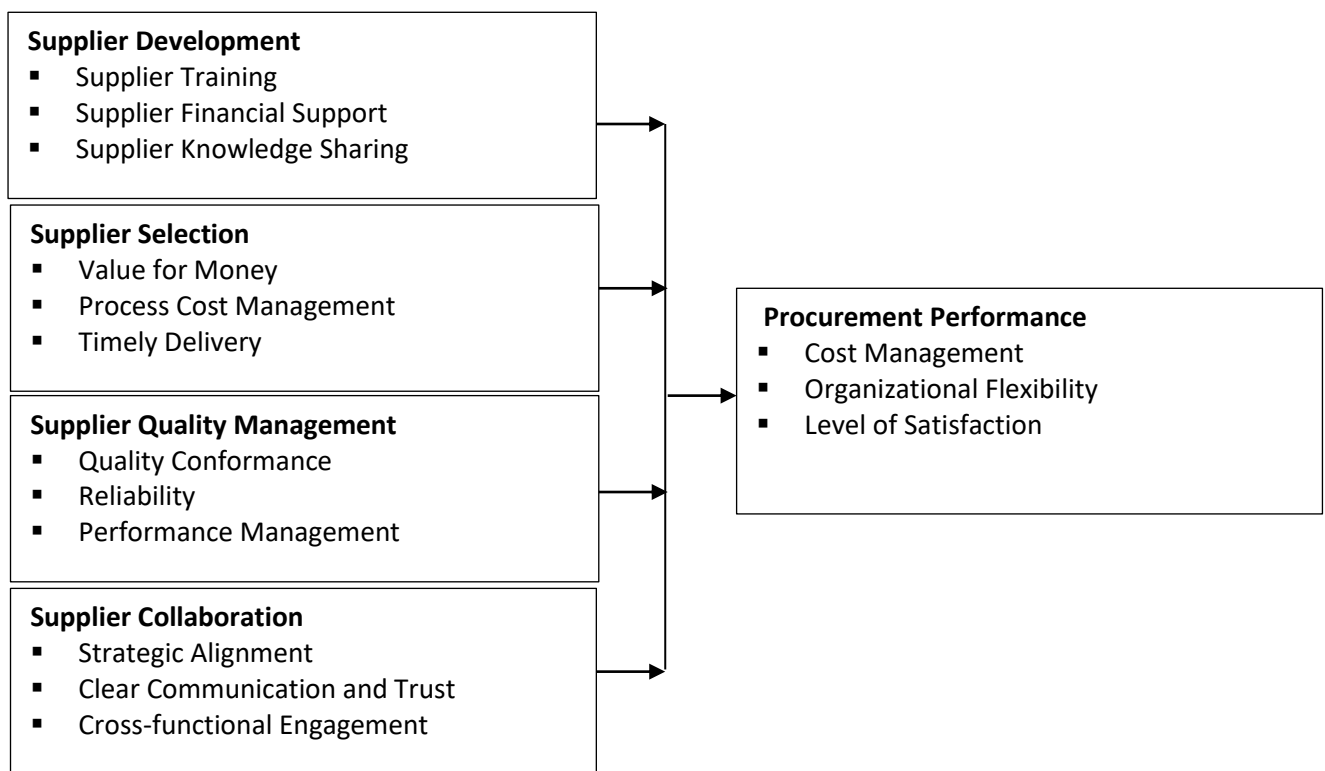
**Supplier Development**
- Supplier Training
- Supplier Financial Support
- Supplier Knowledge Sharing

**Supplier Selection**
- Value for Money
- Process Cost Management
- Timely Delivery

**Supplier Quality Management**
- Quality Conformance
- Reliability
- Performance Management

**Supplier Collaboration**
- Strategic Alignment
- Clear Communication and Trust
- Cross-functional Engagement

**Procurement Performance**
- Cost Management
- Organizational Flexibility
- Level of Satisfaction